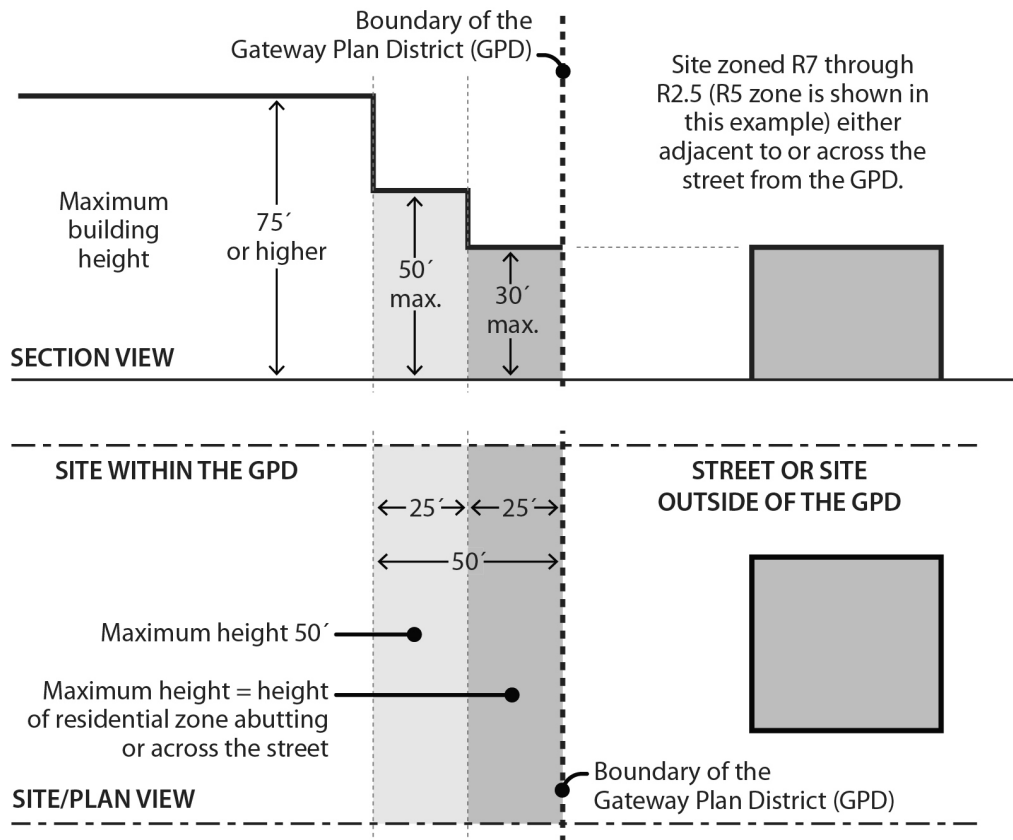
Boundary of the Gateway Plan District (GPD)

Site zoned R7 through R2.5 (R5 zone is shown in this example) either adjacent to or across the street from the GPD.

Maximum building height

75´ or higher

50´ max.

30´ max.

SECTION VIEW

SITE WITHIN THE GPD

STREET OR SITE OUTSIDE OF THE GPD

25´

25´

50´

Maximum height 50´

Maximum height = height of residential zone abutting or across the street

Boundary of the Gateway Plan District (GPD)

SITE/PLAN VIEW